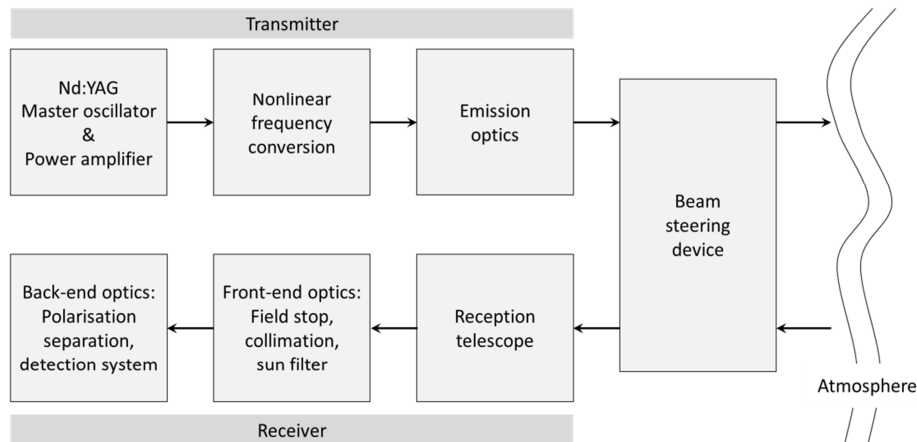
Transmitter

Nd:YAG Master oscillator & Power amplifier

Nonlinear frequency conversion

Emission optics

Beam steering device

Back-end optics: Polarisation separation, detection system

Front-end optics: Field stop, collimation, sun filter

Reception telescope

Atmosphere

Receiver